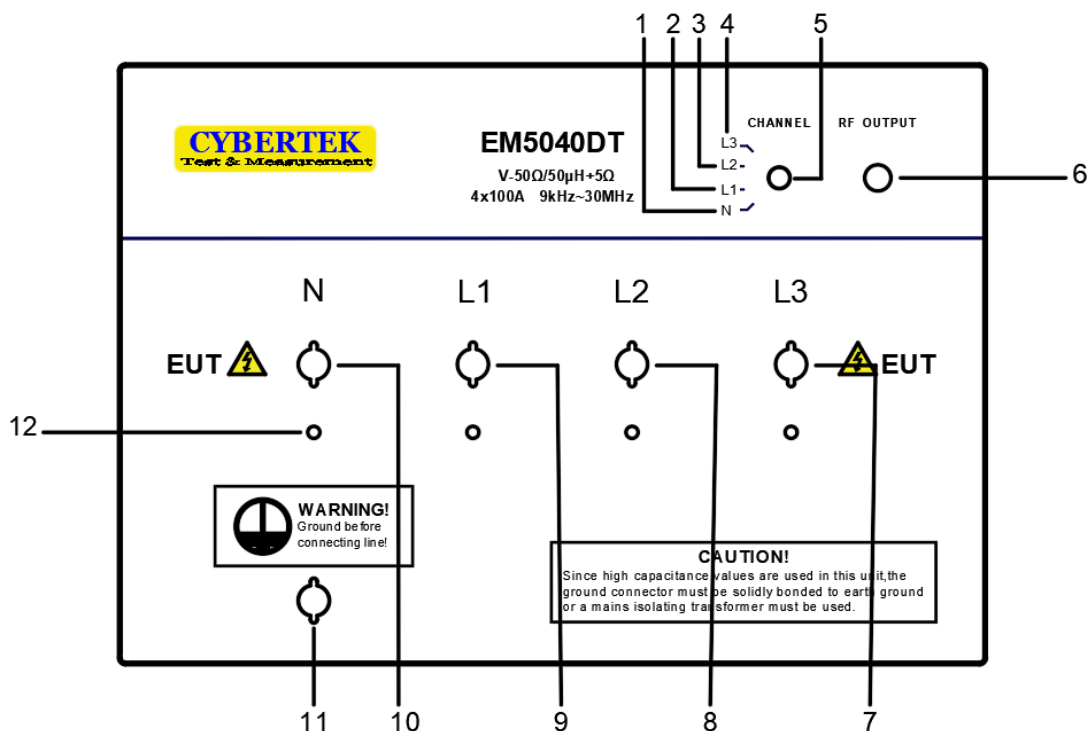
1 2 3 4 5

CHANNEL RF OUTPUT

CYBERTEK
Test & Measurement

EM5040DT
V-50Ω/50μH+5Ω
4x100A 9kHz~30MHz

L3
L2
L1
N

6

N L1 L2 L3

EUT EUT

12

WARNING!
Ground before connecting line!

CAUTION!
Since high capacitance values are used in this unit,the ground connector must be solidly bonded to earth ground or a mains isolating transformer must be used.

11 10 9 8 7